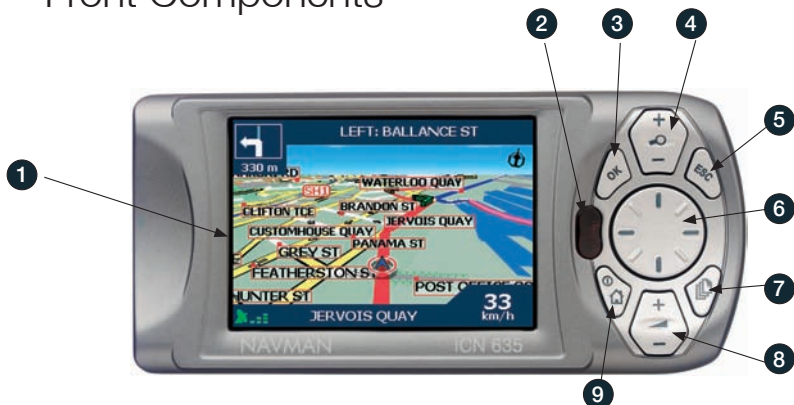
Front Components

1
2
3
4
5
6
7
8
9

LEFT: BALLANCE ST
330 m
SH1
WATERLOO QUAY
BRANDON ST
CLIFTON TCE
JERVOIS QUAY
CUSTOMHOUSE QUAY
GREY ST
PANAMA ST
FEATHERSTON ST
HUNTER ST
POST OFFICE
33
km/h
JERVOIS QUAY
OK
ESC
+
−
+
−
NAVMAN
ICN 635